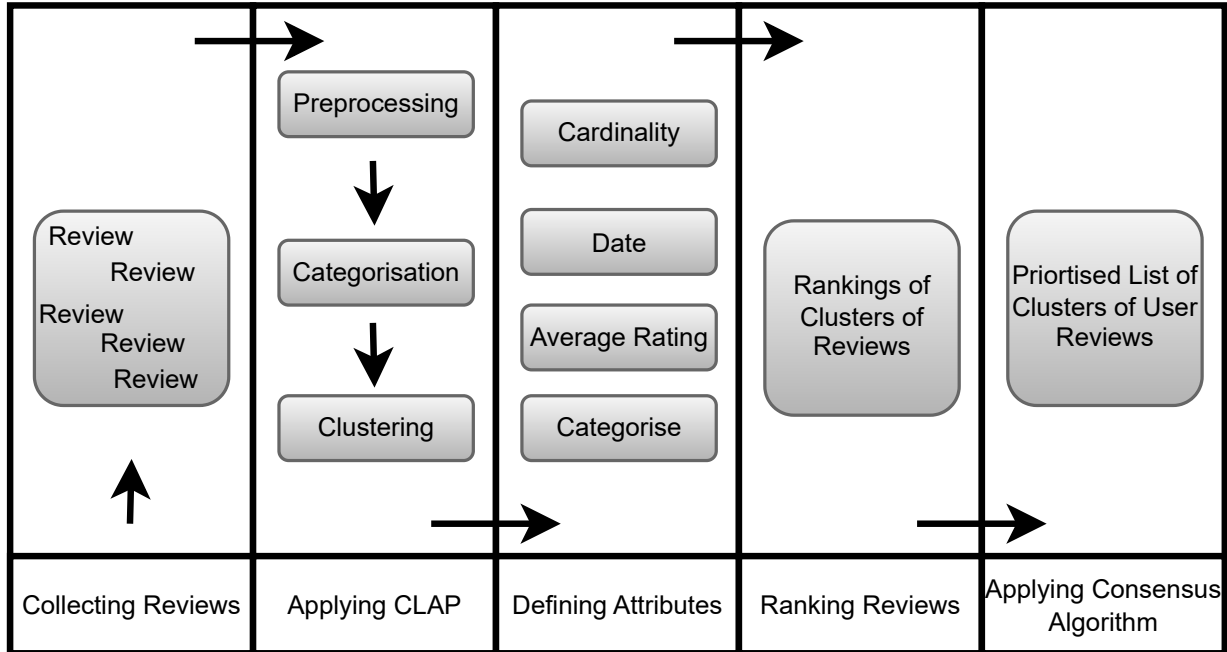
Review
Review
Review
Review
Review

Preprocessing

Categorisation

Clustering

Cardinality

Date

Average Rating

Categorise

Rankings of Clusters of Reviews

Priortised List of Clusters of User Reviews

| Collecting Reviews | Applying CLAP | Defining Attributes | Ranking Reviews | Applying Consensus Algorithm |
|---|---|---|---|---|